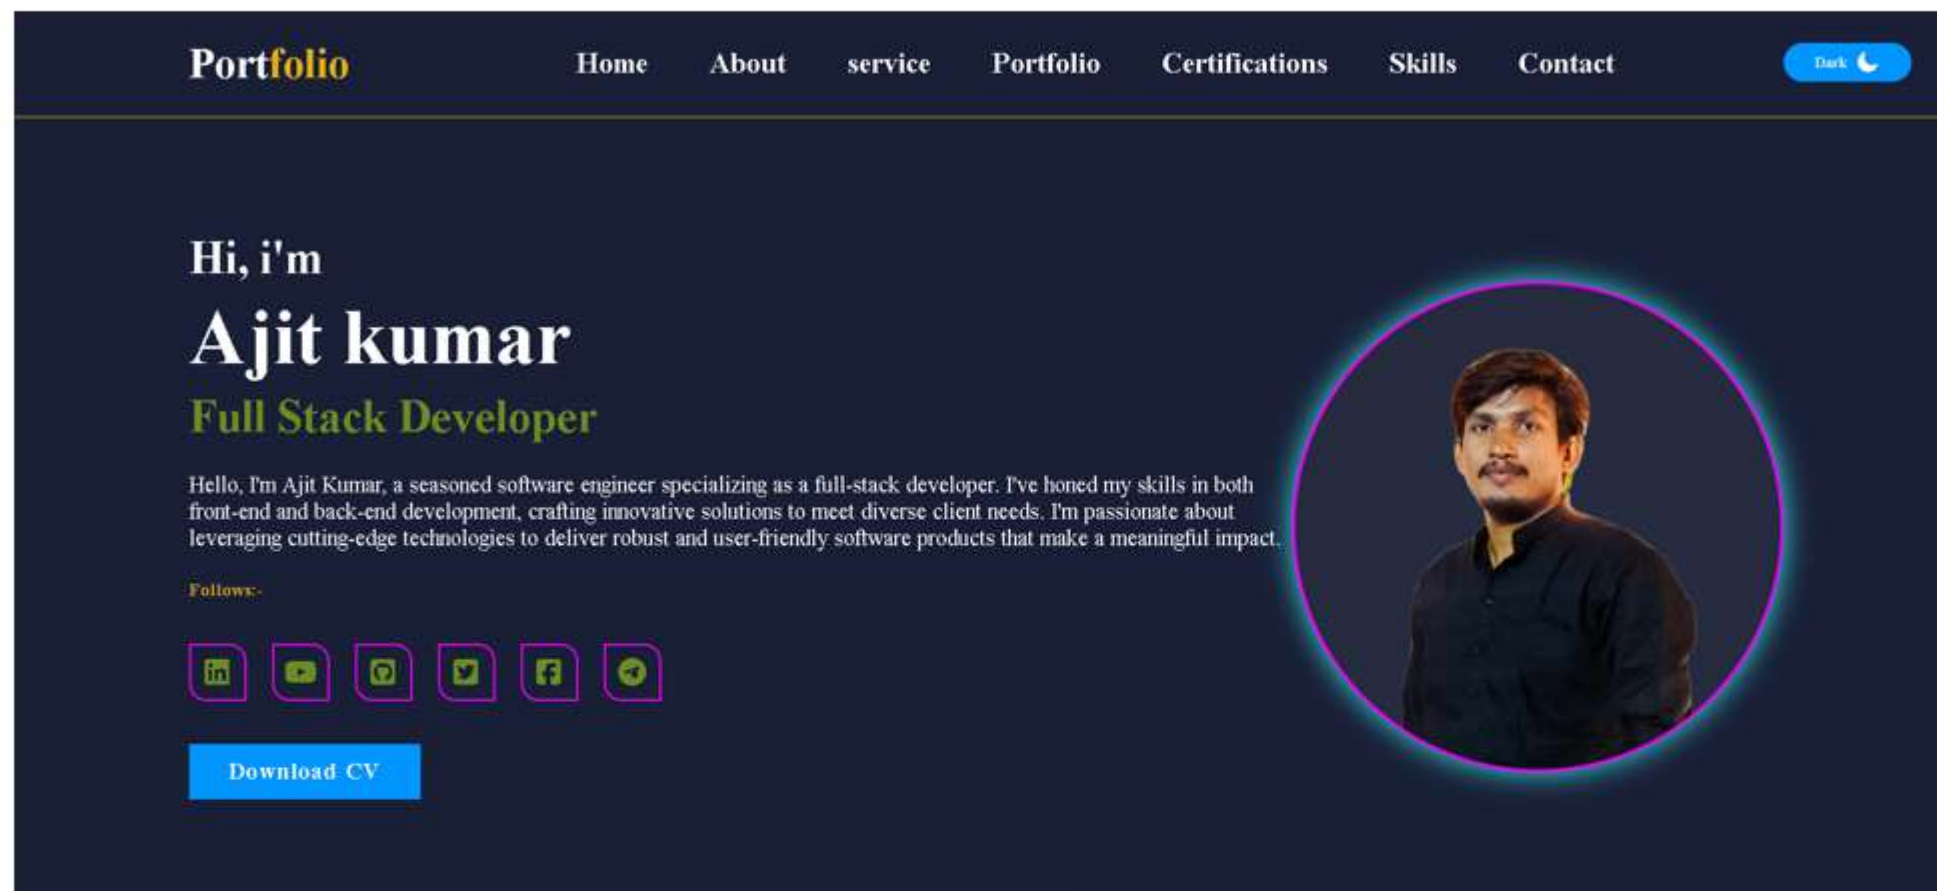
Portfolio

Home About service Portfolio Certifications Skills Contact

Dark

Hi, i'm

Ajit kumar

Full Stack Developer

Hello, I'm Ajit Kumar, a seasoned software engineer specializing as a full-stack developer. I've honed my skills in both front-end and back-end development, crafting innovative solutions to meet diverse client needs. I'm passionate about leveraging cutting-edge technologies to deliver robust and user-friendly software products that make a meaningful impact.

Follows:-

Download CV